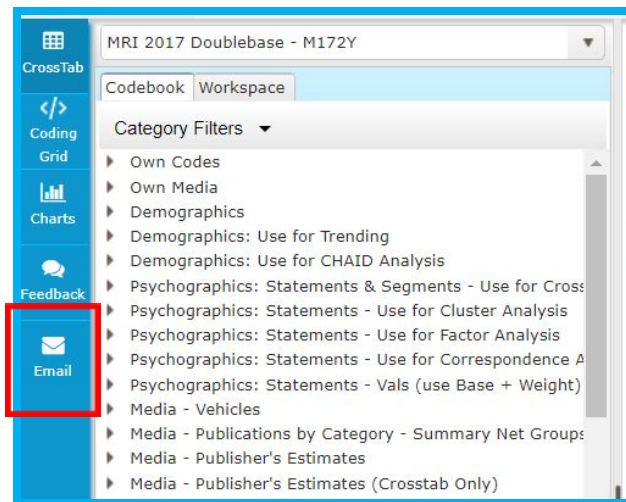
CrossTab

Coding Grid

Charts

Feedback

Email

MRI 2017 Doublebase - M172Y

Codebook Workspace

Category Filters

Own Codes
Own Media
Demographics
Demographics: Use for Trending
Demographics: Use for CHAID Analysis
Psychographics: Statements & Segments - Use for Cross
Psychographics: Statements - Use for Cluster Analysis
Psychographics: Statements - Use for Factor Analysis
Psychographics: Statements - Use for Correspondence A
Psychographics: Statements - Vals (use Base + Weight)
Media - Vehicles
Media - Publications by Category - Summary Net Groups
Media - Publisher's Estimates
Media - Publisher's Estimates (Crosstab Only)